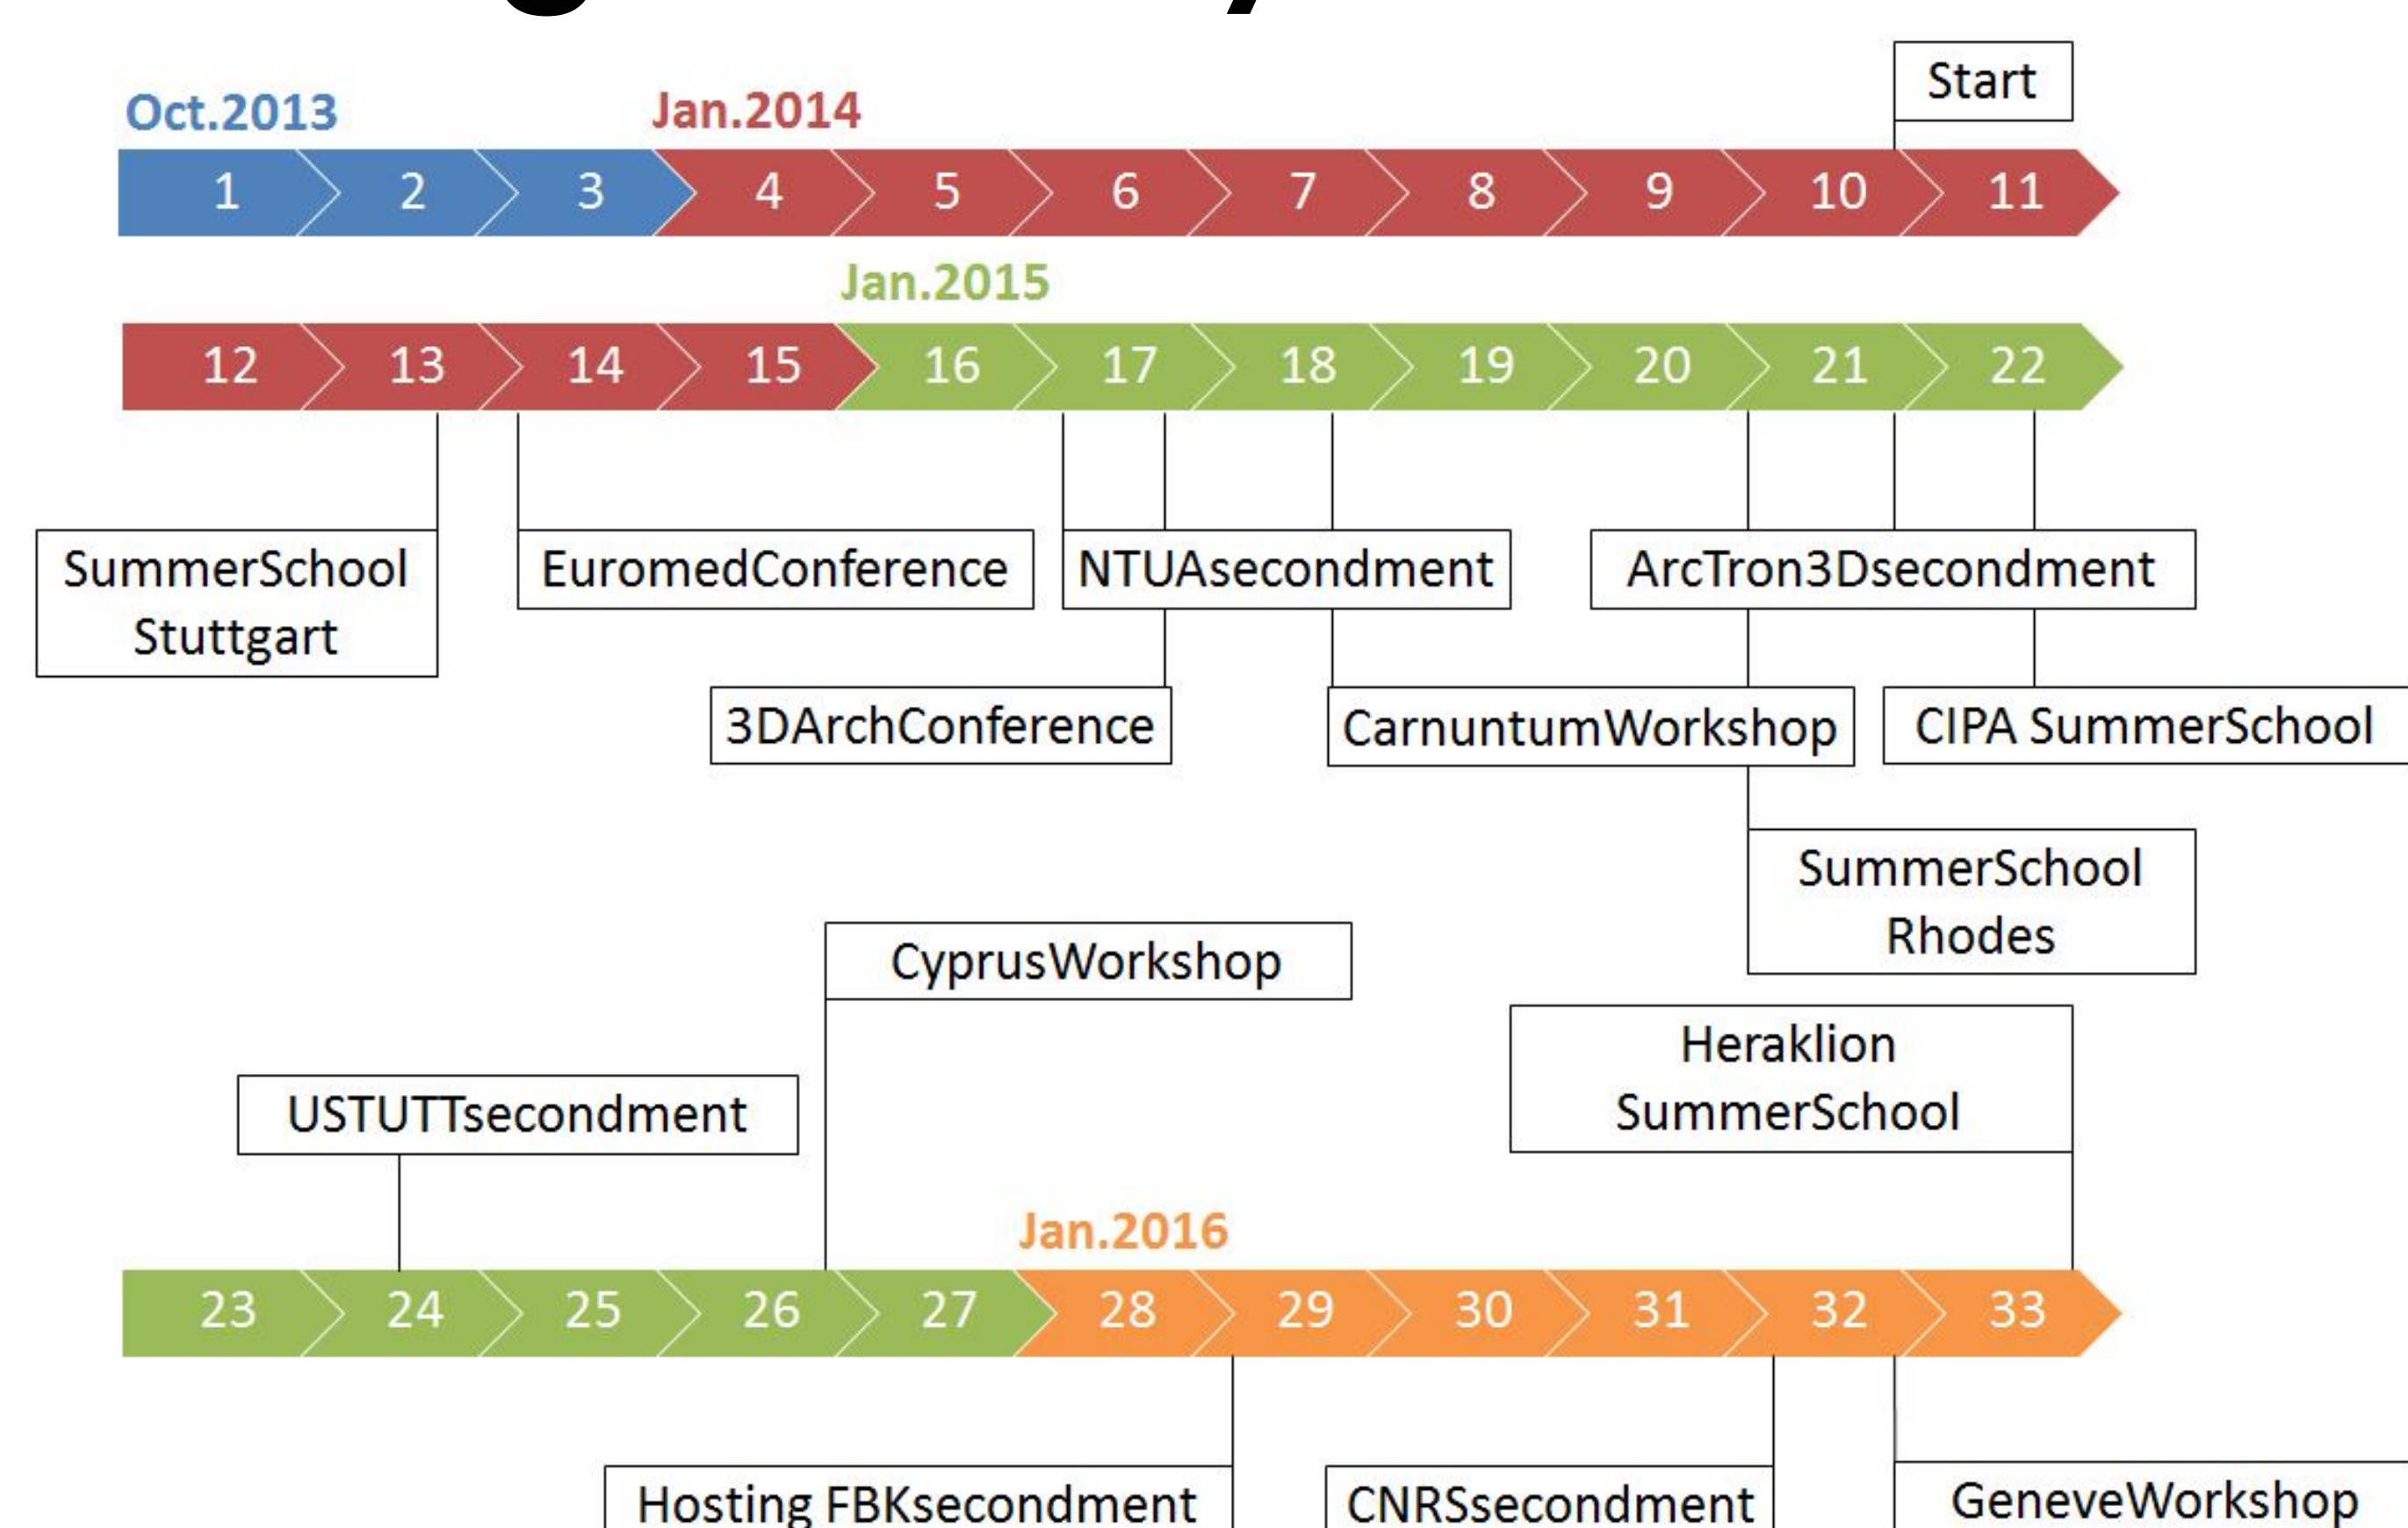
Oct.2013

Jan.2014

Start

1 2 3 4 5 6 7 8 9 10 11

Jan.2015

12 13 14 15 16 17 18 19 20 21 22

SummerSchool Stuttgart

EuromedConference

NTUAsecondment

ArcTron3Dsecondment

3DArchConference

CarnuntumWorkshop

CIPA SummerSchool

SummerSchool Rhodes

CyprusWorkshop

Heraklion SummerSchool

USTUTTsecondment

Jan.2016

23 24 25 26 27 28 29 30 31 32 33

Hosting FBKsecondment

CNRSsecondment

GeneveWorkshop